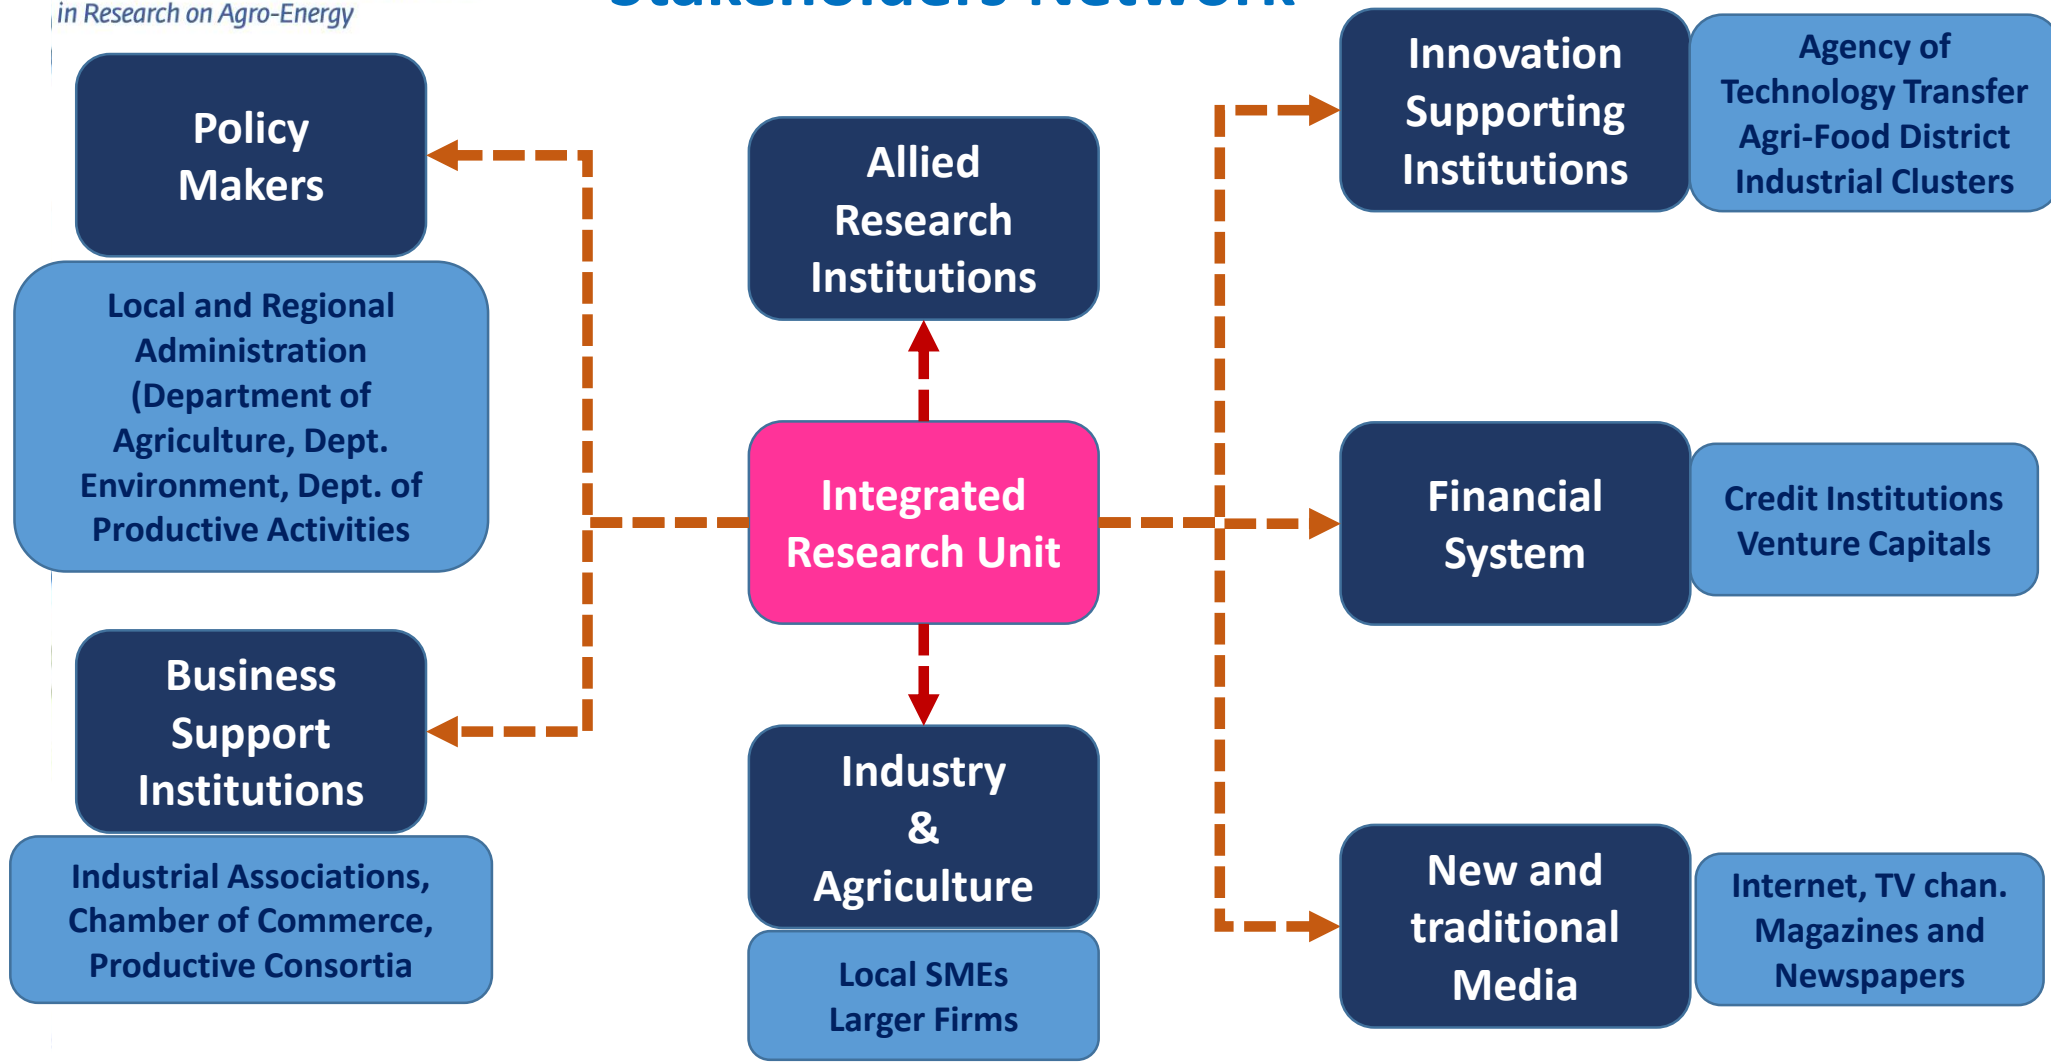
in Research on Agro-Energy

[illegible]

Policy Makers

Local and Regional Administration (Department of Agriculture, Dept. Environment, Dept. of Productive Activities

Business Support Institutions

Industrial Associations, Chamber of Commerce, Productive Consortia

Allied Research Institutions

Integrated Research Unit

Industry & Agriculture

Local SMEs
Larger Firms

Innovation Supporting Institutions

Agency of Technology Transfer
Agri-Food District
Industrial Clusters

Financial System

Credit Institutions
Venture Capitals

New and traditional Media

Internet, TV chan.
Magazines and Newspapers